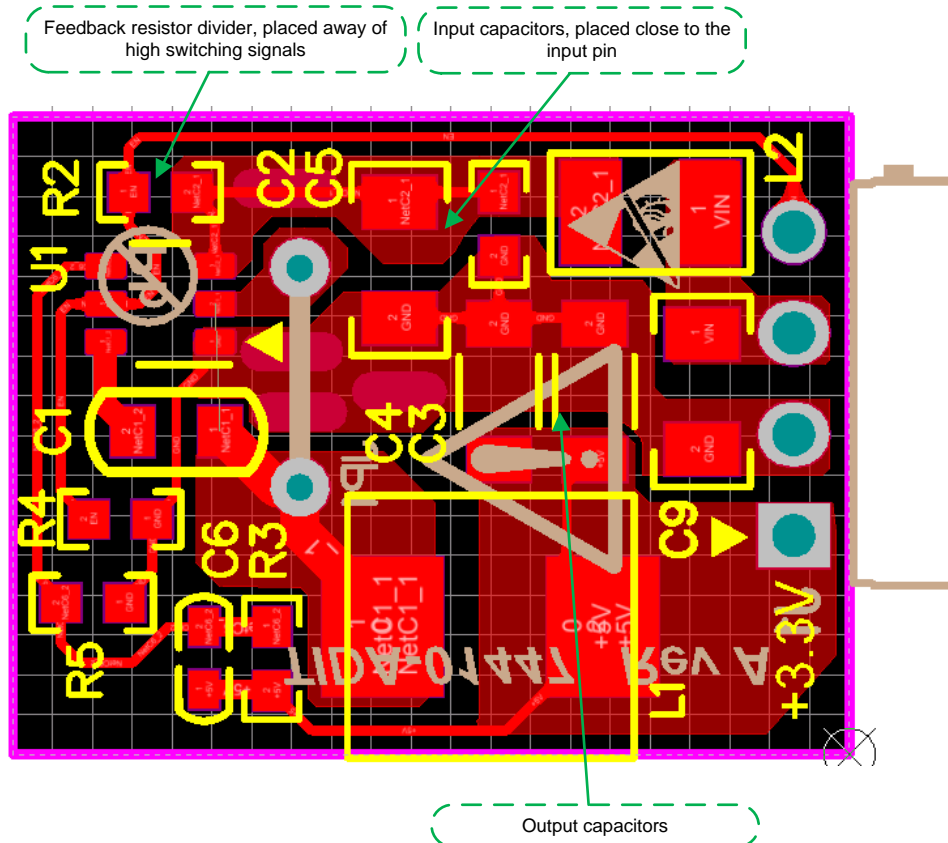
Feedback resistor divider, placed away of high switching signals

Input capacitors, placed close to the input pin

R2
C2
C5
J2
U1
C1
C4
C3
R4
C6
R3
C9
R5
L1
+3.3V
TIDA-01447 Rev A

1 EN
2 NetC2_1
1 NetC2_1
2 GND
1 NetC2_1
2 GND
2 GND
2 GND
1 VIN
2 GND
2 NetC1_2
1 NetC1_1
2 EN
1 GND
2 NetC6_2
1 GND
2 NetC6_2
1 +5V
1 NetC1_1
0 +5V
2 NetC2_1
1 VIN
+5V

Output capacitors